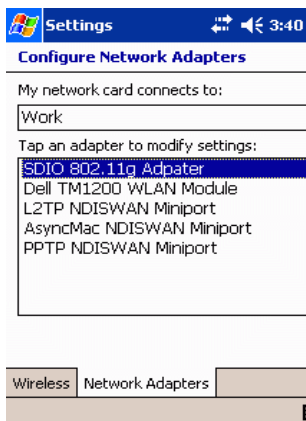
Settings 3:40

Configure Network Adapters

My network card connects to:

Work

Tap an adapter to modify settings:

SDIO 802.11g Adpater
Dell TM1200 WLAN Module
L2TP NDISWAN Miniport
AsyncMac NDISWAN Miniport
PPTP NDISWAN Miniport

Wireless | Network Adapters